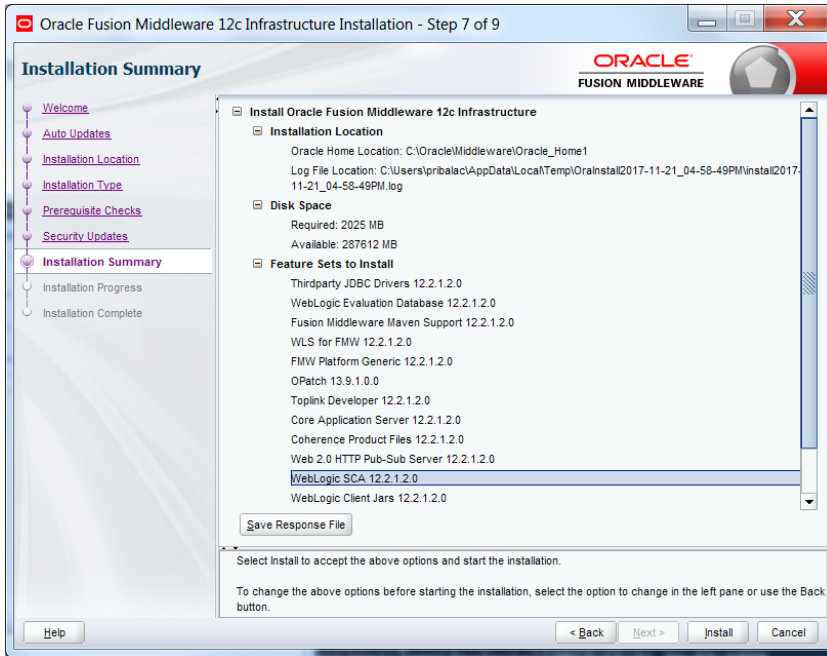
Oracle Fusion Middleware 12c Infrastructure Installation - Step 7 of 9

Installation Summary

ORACLE
FUSION MIDDLEWARE

Welcome
Auto Updates
Installation Location
Installation Type
Prerequisite Checks
Security Updates
Installation Summary
Installation Progress
Installation Complete

Install Oracle Fusion Middleware 12c Infrastructure
Installation Location
Oracle Home Location: C:\Oracle\Middleware\Oracle_Home1
Log File Location: C:\Users\pribalac\AppData\Local\Temp\OraInstall2017-11-21_04-58-49PM\install2017-11-21_04-58-49PM.log
Disk Space
Required: 2025 MB
Available: 287612 MB
Feature Sets to Install
Thirdparty JDBC Drivers 12.2.1.2.0
WebLogic Evaluation Database 12.2.1.2.0
Fusion Middleware Maven Support 12.2.1.2.0
WLS for FMW 12.2.1.2.0
FMW Platform Generic 12.2.1.2.0
OPatch 13.9.1.0.0
Toplink Developer 12.2.1.2.0
Core Application Server 12.2.1.2.0
Coherence Product Files 12.2.1.2.0
Web 2.0 HTTP Pub-Sub Server 12.2.1.2.0
WebLogic SCA 12.2.1.2.0
WebLogic Client Jars 12.2.1.2.0

Save Response File

Select Install to accept the above options and start the installation.

To change the above options before starting the installation, select the option to change in the left pane or use the Back button.

Help
< Back
Next >
Install
Cancel